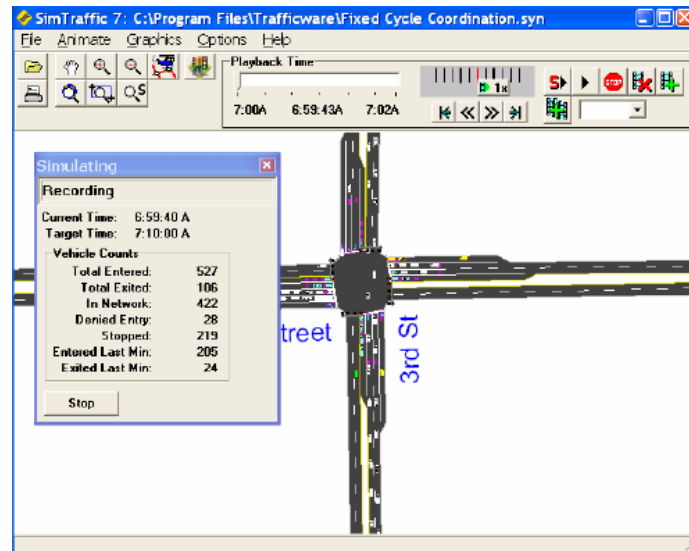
SimTraffic 7: C:\Program Files\Trafficware\Fixed Cycle Coordination.syn

File Animate Graphics Options Help

Playback Time

7:00A 6:59:43A 7:02A

1x

Simulating

Recording

Current Time: 6:59:40 A
Target Time: 7:10:00 A

Vehicle Counts

| | |
|---|---|
| Total Entered: | 527 |
| Total Exited: | 106 |
| In Network: | 422 |
| Denied Entry: | 28 |
| Stopped: | 219 |
| Entered Last Min: | 205 |
| Exited Last Min: | 24 |

Stop

treet

3rd St